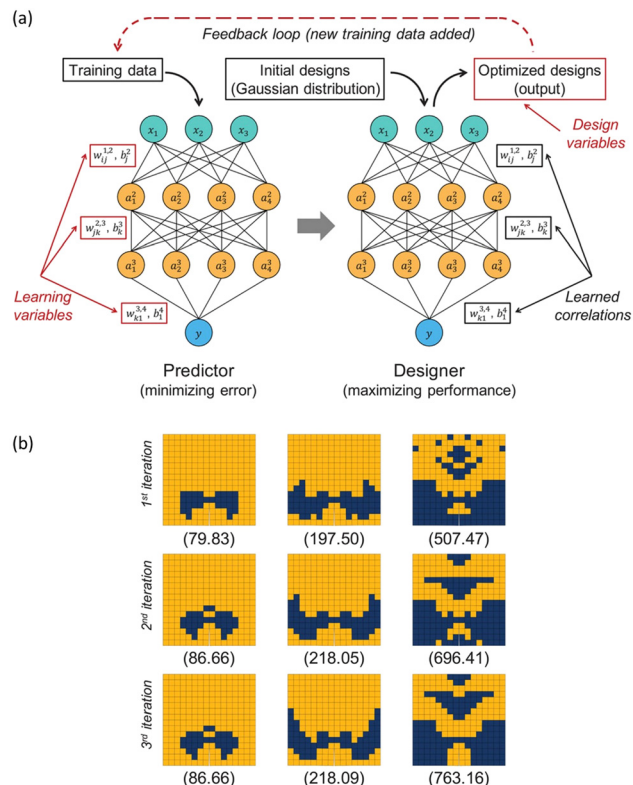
(a)

Feedback loop (new training data added)

Training data

Initial designs (Gaussian distribution)

Optimized designs (output)

Design variables

$x_1$ $x_2$ $x_3$

$w_{ij}^{1,2}$, $b_j^2$

$a_1^2$ $a_2^2$ $a_3^2$ $a_4^2$

$w_{jk}^{2,3}$, $b_k^3$

$a_1^3$ $a_2^3$ $a_3^3$ $a_4^3$

$w_{k1}^{3,4}$, $b_1^4$

$y$

Learning variables

$x_1$ $x_2$ $x_3$

$w_{ij}^{1,2}$, $b_j^2$

$a_1^2$ $a_2^2$ $a_3^2$ $a_4^2$

$w_{jk}^{2,3}$, $b_k^3$

$a_1^3$ $a_2^3$ $a_3^3$ $a_4^3$

$w_{k1}^{3,4}$, $b_1^4$

$y$

Learned correlations

Predictor
(minimizing error)

Designer
(maximizing performance)

(b)

1st iteration

(79.83) (197.50) (507.47)

2nd iteration

(86.66) (218.05) (696.41)

3rd iteration

(86.66) (218.09) (763.16)